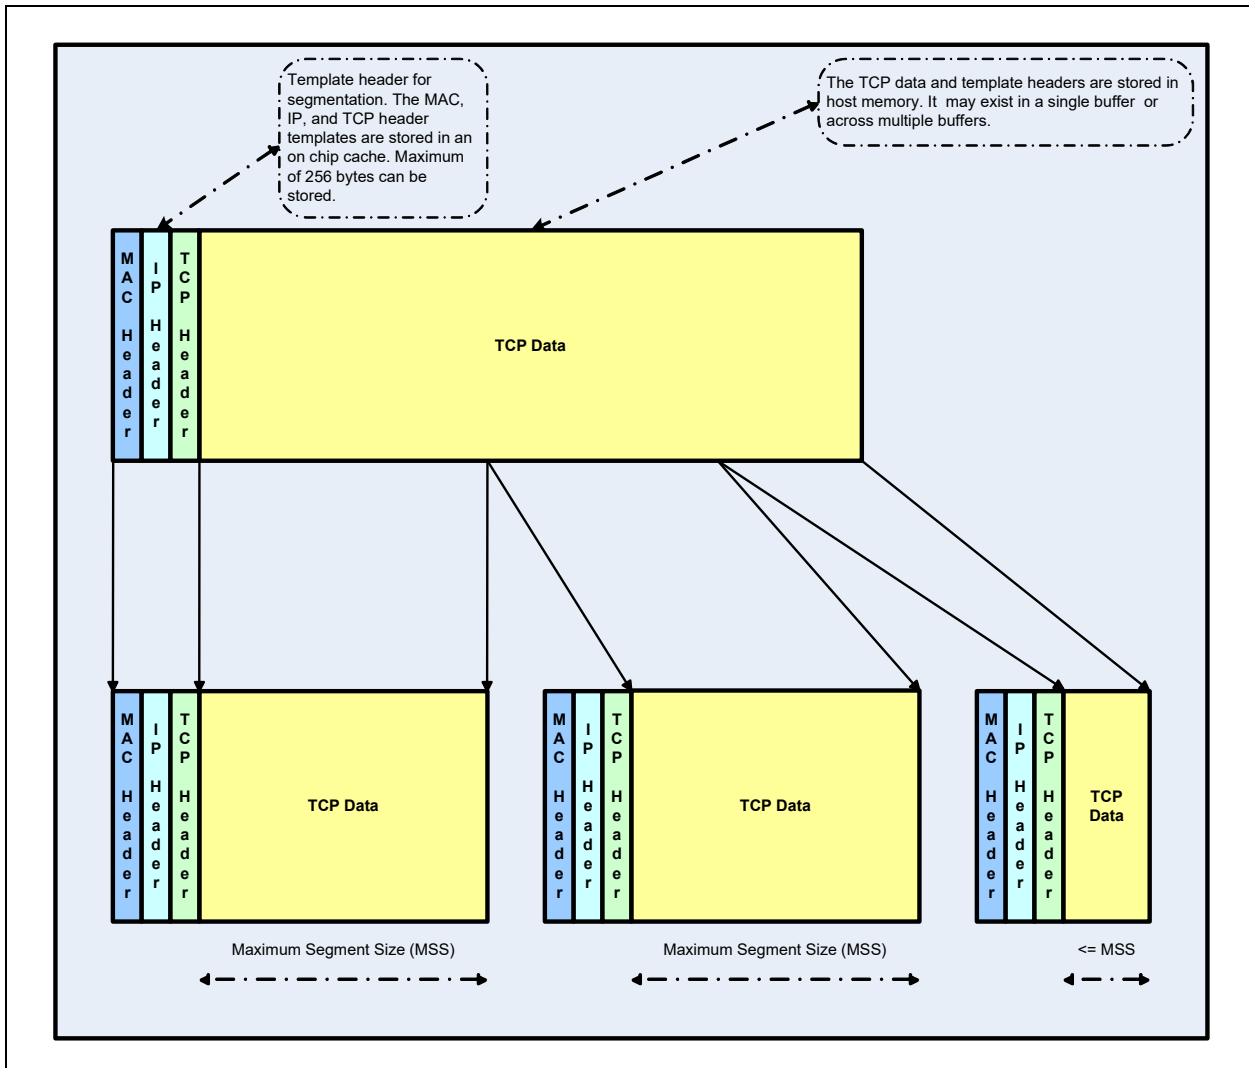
Template header for segmentation. The MAC, IP, and TCP header templates are stored in an on chip cache. Maximum of 256 bytes can be stored.

The TCP data and template headers are stored in host memory. It may exist in a single buffer or across multiple buffers.

MAC Header

IP Header

TCP Header

TCP Data

MAC Header

IP Header

TCP Header

TCP Data

MAC Header

IP Header

TCP Header

TCP Data

MAC Header

IP Header

TCP Header

TCP Data

Maximum Segment Size (MSS)

Maximum Segment Size (MSS)

<= MSS